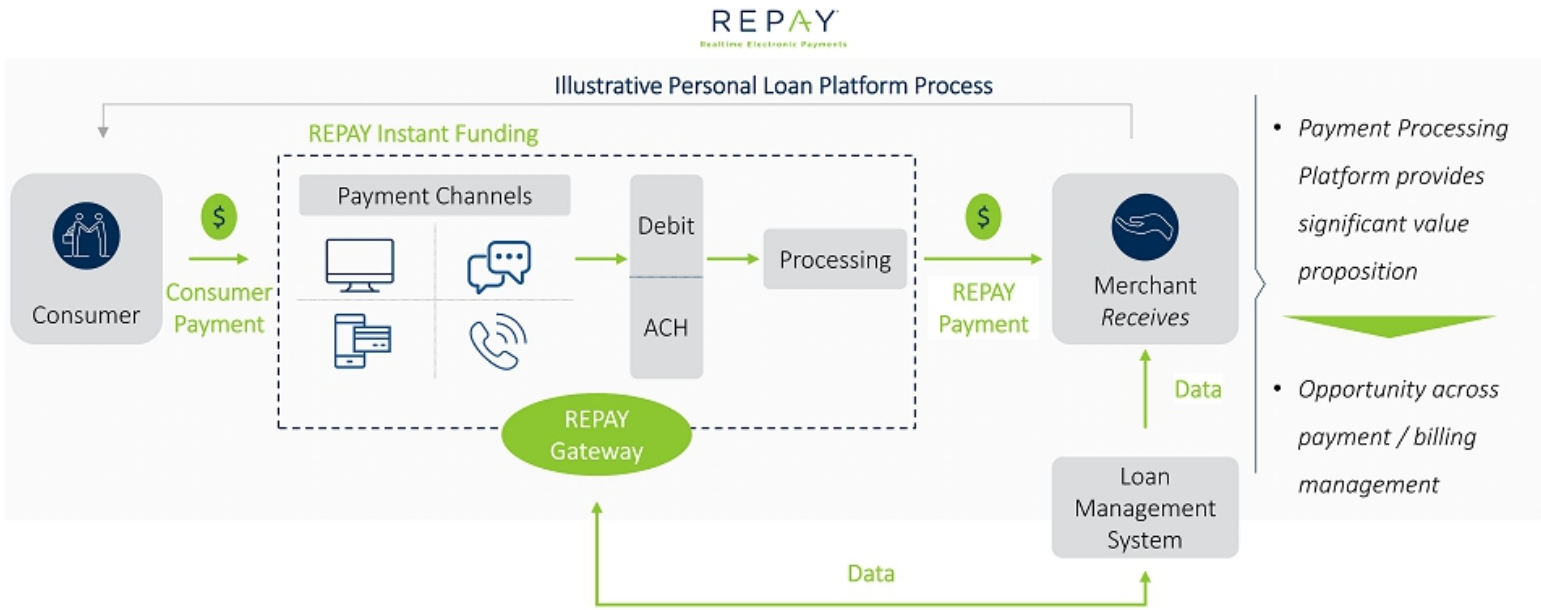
REPAY
Realtime Electronic Payments

Illustrative Personal Loan Platform Process

REPAY Instant Funding

Consumer

$

Consumer Payment

Payment Channels

Debit

ACH

Processing

$

REPAY Payment

Merchant *Receives*

Data

REPAY Gateway

Loan Management System

Data

• *Payment Processing Platform provides significant value proposition*

• *Opportunity across payment / billing management*